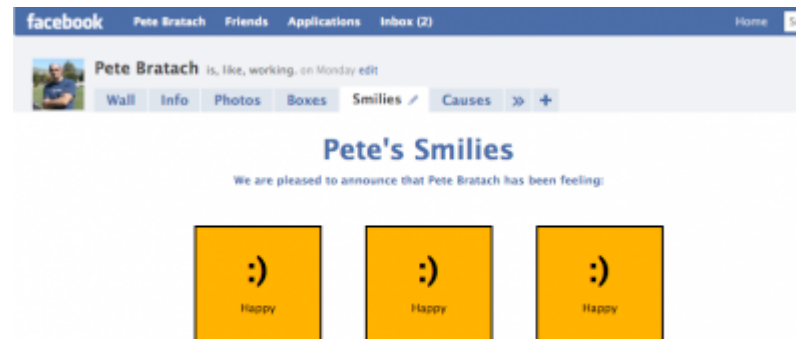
facebook Pete Bratach Friends Applications Inbox (2) Home S

Pete Bratach is, like, working. on Monday edit

Wall Info Photos Boxes Smilies Causes » +

Pete's Smilies

We are pleased to announce that Pete Bratach has been feeling:

:) Happy

:) Happy

:) Happy